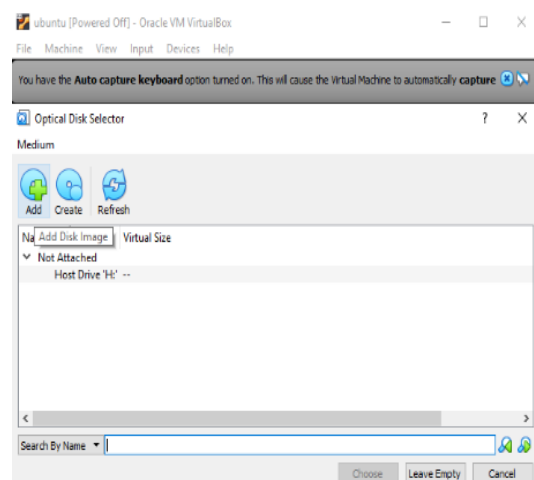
ubuntu [Powered Off] - Oracle VM VirtualBox

File Machine View Input Devices Help

You have the **Auto capture keyboard** option turned on. This will cause the Virtual Machine to automatically **capture**

Optical Disk Selector

?

Medium

Add Create Refresh

Na Add Disk Image Virtual Size

Not Attached

Host Drive 'H:' --

Search By Name

Choose Leave Empty Cancel